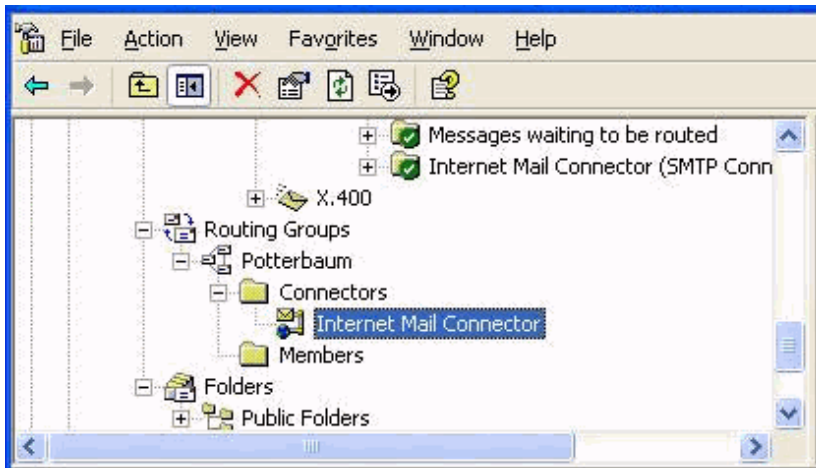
File Action View Favorites Window Help

Messages waiting to be routed
Internet Mail Connector (SMTP Conn
X.400
Routing Groups
Potterbaum
Connectors
Internet Mail Connector
Members
Folders
Public Folders